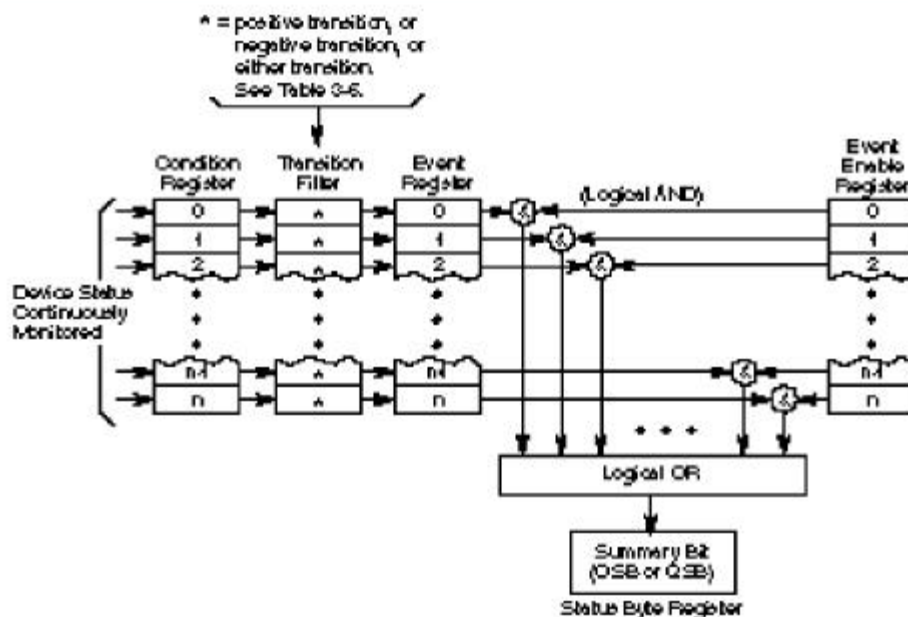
* = positive transition, or negative transition, or either transition. See Table 3-6.

Condition Register

Transition Filter

Event Register

Event Enable Register

(Logical AND)

0
1
2
n-1
n

*
*
*
*
*

0
1
2
n-1
n

&
&
&
&
&

0
1
2
n-1
n

Device Status Continuously Monitored

Logical OR

Summary Bit (OSB or QSB)

Status Byte Register